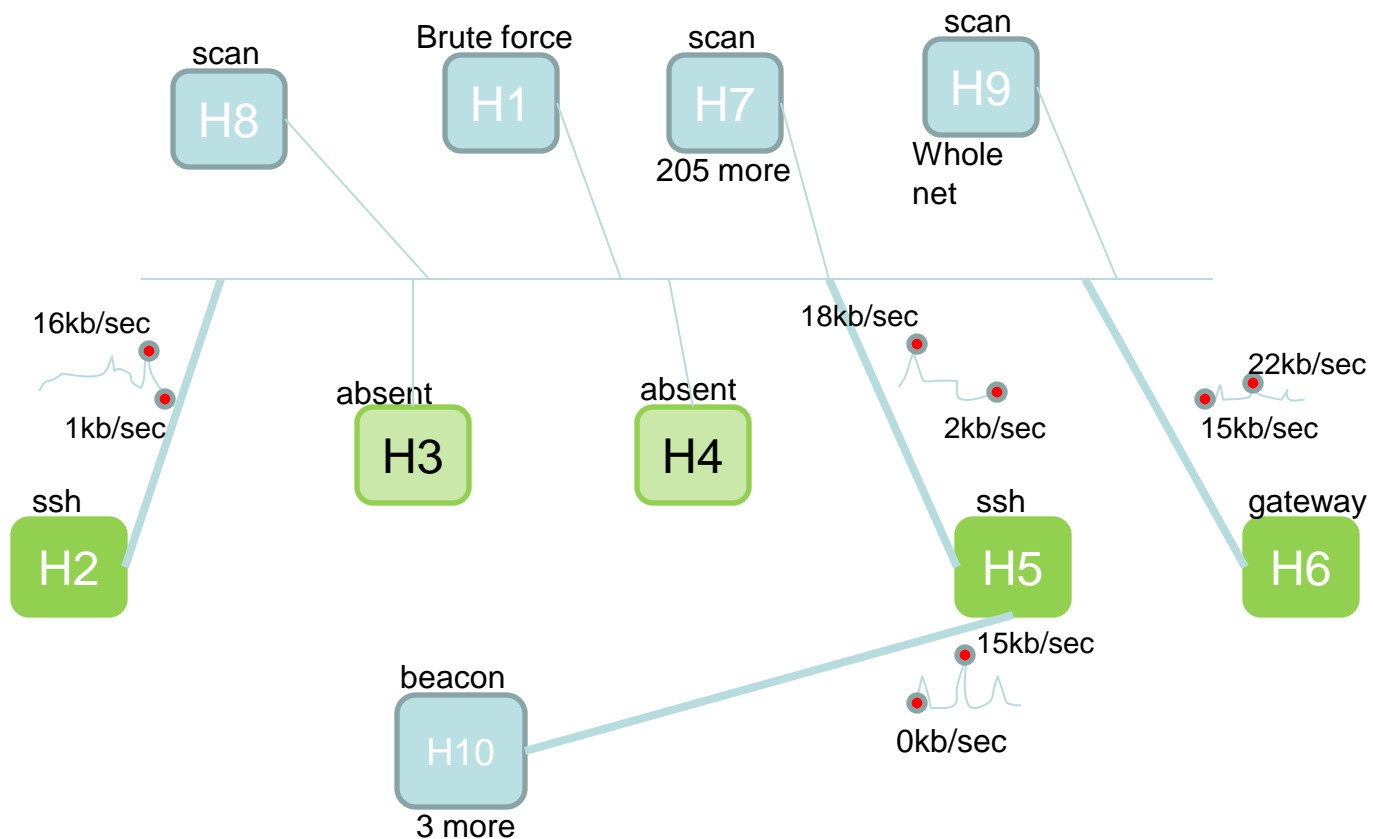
scan
H8

Brute force
H1

scan
H7
205 more

scan
H9
Whole net

16kb/sec
1kb/sec

absent
H3

absent
H4

18kb/sec
2kb/sec

22kb/sec
15kb/sec

ssh
H2

ssh
H5

gateway
H6

15kb/sec
0kb/sec

beacon
H10
3 more